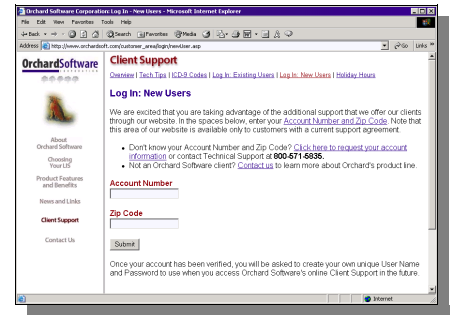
Orchard Software Corporation: Log In - New Users - Microsoft Internet Explorer

File Edit View Favorites Tools Help

Back Search Favorites Media

Address http://www.orchardsoft.com/customer_area/login/newUser.asp Go Links

OrchardSoftware

About Orchard Software

Choosing Your LIS

Product Features and Benefits

News and Links

Client Support

Contact Us

Client Support

Overview | Tech Tips | ICD-9 Codes | Log In: Existing Users | Log In: New Users | Holiday Hours

Log In: New Users

We are excited that you are taking advantage of the additional support that we offer our clients through our website. In the spaces below, enter your Account Number and Zip Code. Note that this area of our website is available only to customers with a current support agreement.

• Don't know your Account Number and Zip Code? Click here to request your account information or contact Technical Support at 800-571-5835.
• Not an Orchard Software client? Contact us to learn more about Orchard's product line.

Account Number

Zip Code

Submit

Once your account has been verified, you will be asked to create your own unique User Name and Password to use when you access Orchard Software's online Client Support in the future.

Internet